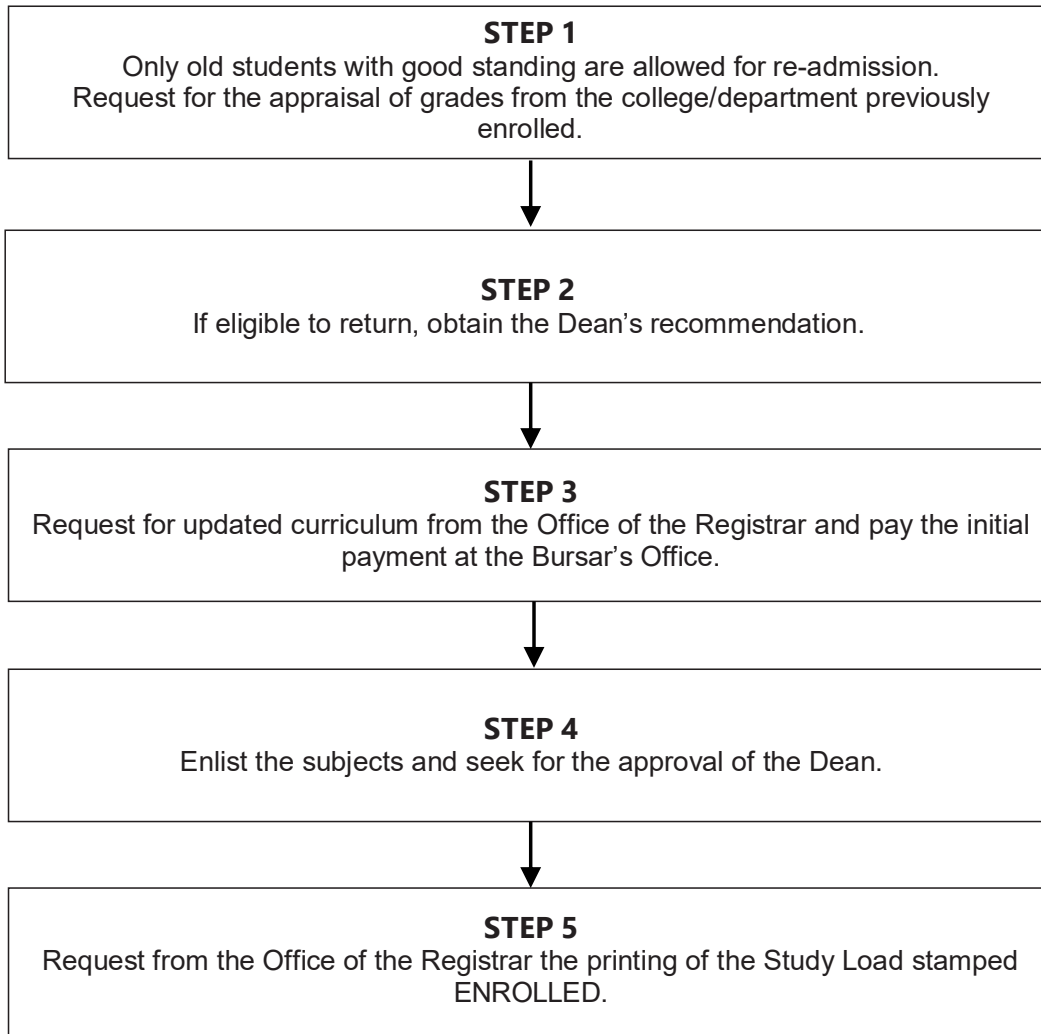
**STEP 1**
Only old students with good standing are allowed for re-admission. Request for the appraisal of grades from the college/department previously enrolled.

**STEP 2**
If eligible to return, obtain the Dean's recommendation.

**STEP 3**
Request for updated curriculum from the Office of the Registrar and pay the initial payment at the Bursar's Office.

**STEP 4**
Enlist the subjects and seek for the approval of the Dean.

**STEP 5**
Request from the Office of the Registrar the printing of the Study Load stamped ENROLLED.